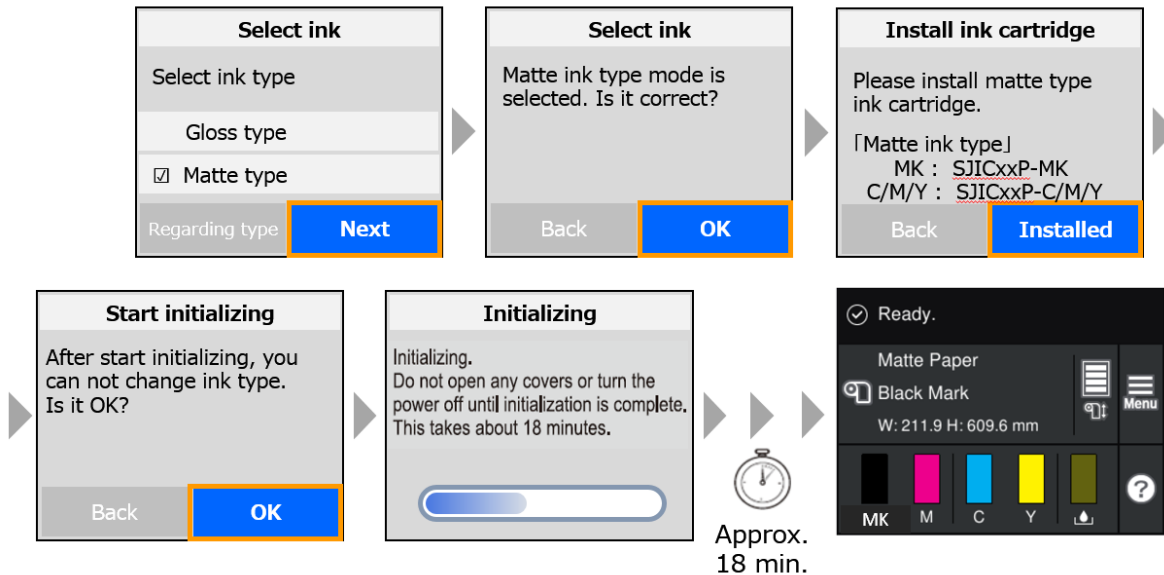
Select ink

Select ink type

Gloss type

☑ Matte type

Regarding type

Next

Select ink

Matte ink type mode is selected. Is it correct?

Back

OK

Install ink cartridge

Please install matte type ink cartridge.

「Matte ink type」
MK : SJICxxP-MK
C/M/Y : SJICxxP-C/M/Y

Back

Installed

Start initializing

After start initializing, you can not change ink type. Is it OK?

Back

OK

Initializing

Initializing.
Do not open any covers or turn the power off until initialization is complete.
This takes about 18 minutes.

Approx. 18 min.

Ready.

Matte Paper

Black Mark

W: 211.9 H: 609.6 mm

Menu

MK

M

C

Y

?